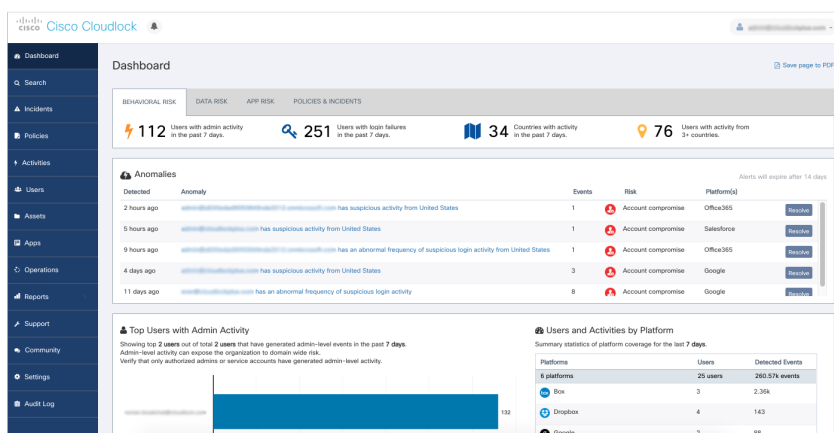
cisco Cisco Cloudlock

Dashboard
Search
Incidents
Policies
Activities
Users
Assets
Apps
Operations
Reports
Support
Community
Settings
Audit Log

Dashboard

Save page to PDF

BEHAVIORAL RISK DATA RISK APP RISK POLICIES & INCIDENTS

112 Users with admin activity in the past 7 days.
251 Users with login failures in the past 7 days.
34 Countries with activity in the past 7 days.
76 Users with activity from 3+ countries.

Anomalies

Alerts will expire after 14 days

| Detected | Anomaly | Events | Risk | Platform(s) | |
|---|---|---|---|---|---|
| 2 hours ago | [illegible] has suspicious activity from United States | 1 | Account compromise | Office365 | Resolve |
| 5 hours ago | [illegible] has suspicious activity from United States | 1 | Account compromise | Salesforce | Resolve |
| 9 hours ago | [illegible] has an abnormal frequency of suspicious login activity from United States | 1 | Account compromise | Office365 | Resolve |
| 4 days ago | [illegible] has suspicious activity from United States | 3 | Account compromise | Google | Resolve |
| 11 days ago | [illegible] has an abnormal frequency of suspicious login activity | 8 | Account compromise | Google | Resolve |

Top Users with Admin Activity

Showing top 2 users out of total 2 users that have generated admin-level events in the past 7 days.
Admin-level activity can expose the organization to domain wide risk.
Verify that only authorized admins or service accounts have generated admin-level activity.

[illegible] 132

Users and Activities by Platform

Summary statistics of platform coverage for the last 7 days.

| Platforms | Users | Detected Events |
|---|---|---|
| 6 platforms | 25 users | 260.57k events |
| Box | 3 | 2.36k |
| Dropbox | 4 | 143 |
| Google | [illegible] | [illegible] |